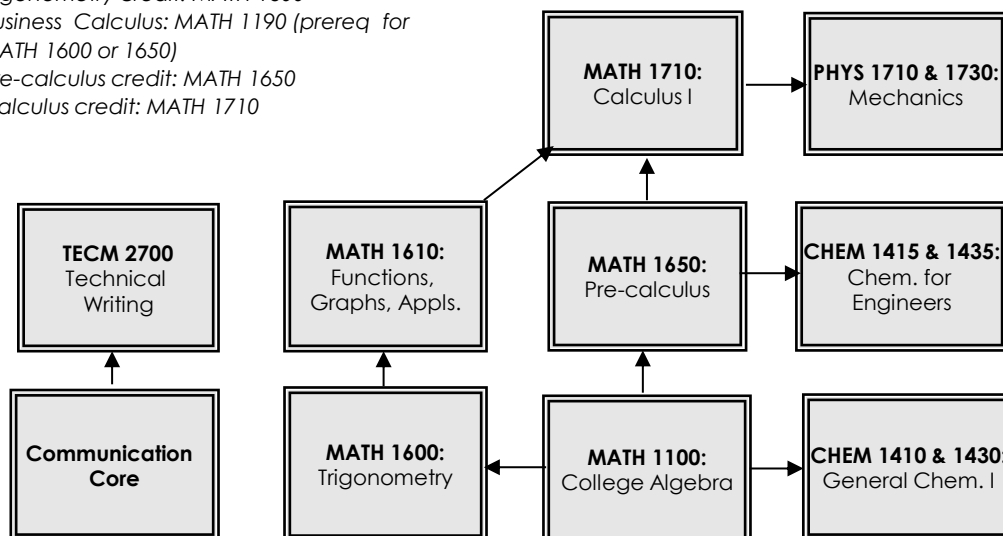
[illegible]gonometry Credit: MATH 1600
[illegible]usiness Calculus: MATH 1190 (prereq for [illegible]ATH 1600 or 1650)
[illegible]e-calculus credit: MATH 1650
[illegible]alculus credit: MATH 1710

**MATH 1710:** Calculus I

**PHYS 1710 & 1730:** Mechanics

**TECM 2700** Technical Writing

**MATH 1610:** Functions, Graphs, Appls.

**MATH 1650:** Pre-calculus

**CHEM 1415 & 1435:** Chem. for Engineers

**Communication Core**

**MATH 1600:** Trigonometry

**MATH 1100:** College Algebra

**CHEM 1410 & 1430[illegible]** General Chem. I